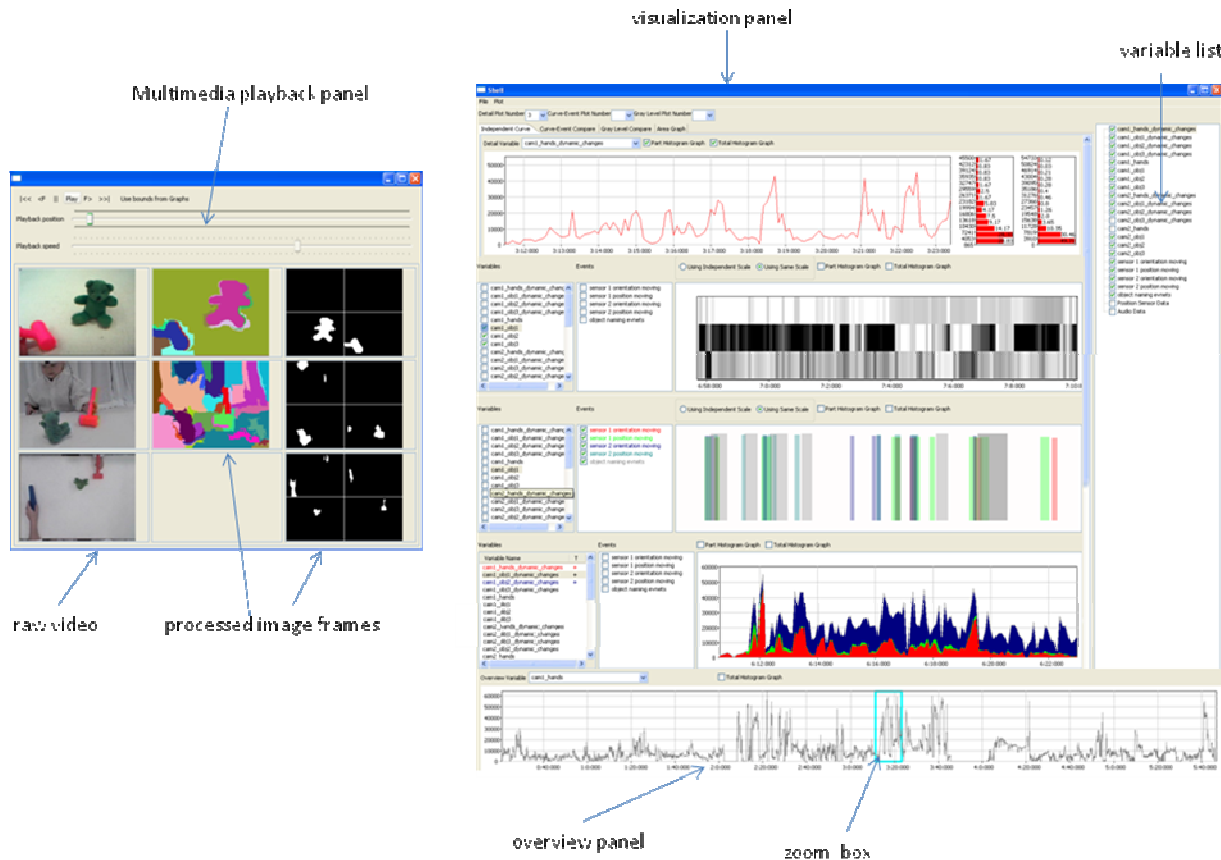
visualization panel

variable list

Multimedia playback panel

|<< <P || Play P> >>| Use bounds from Graphs

Playback position

Playback speed

raw video

processed image frames

Shell

File Plot

Detail Plot Number 1 Curve Event Plot Number Gray Level Plot Number

Independent Curve Curve-Event Compare Gray Level Compare Area Graph

Detail Variable cam1_hands_dynamic_changes Part Histogram Graph Total Histogram Graph

Variables Events Using Independent Scale Using Same Scale Part Histogram Graph Total Histogram Graph

cam1_hands_dynamic_changes
cam1_obj1_dynamic_changes
cam1_obj2_dynamic_changes
cam1_obj3_dynamic_changes
cam1_hands
cam1_obj1
cam1_obj2
cam1_obj3
cam2_hands_dynamic_changes
cam2_obj1_dynamic_changes
cam2_obj2_dynamic_changes
cam2_obj3_dynamic_changes

sensor 1 orientation moving
sensor 1 position moving
sensor 2 orientation moving
sensor 2 position moving
object naming events

Variables Events Using Independent Scale Using Same Scale Part Histogram Graph Total Histogram Graph

Variables Events Part Histogram Graph Total Histogram Graph

Variable Name

Overview Variable cam1_hands Total Histogram Graph

cam1_hands_dynamic_changes
cam1_obj1_dynamic_changes
cam1_obj2_dynamic_changes
cam1_obj3_dynamic_changes
cam1_hands
cam1_obj1
cam1_obj2
cam1_obj3
cam2_hands_dynamic_changes
cam2_obj1_dynamic_changes
cam2_obj2_dynamic_changes
cam2_obj3_dynamic_changes
cam2_hands
cam2_obj1
cam2_obj2
cam2_obj3
sensor 1 orientation moving
sensor 1 position moving
sensor 2 orientation moving
sensor 2 position moving
object naming events
Position Sensor Data
Audio Data

overview panel

zoom box